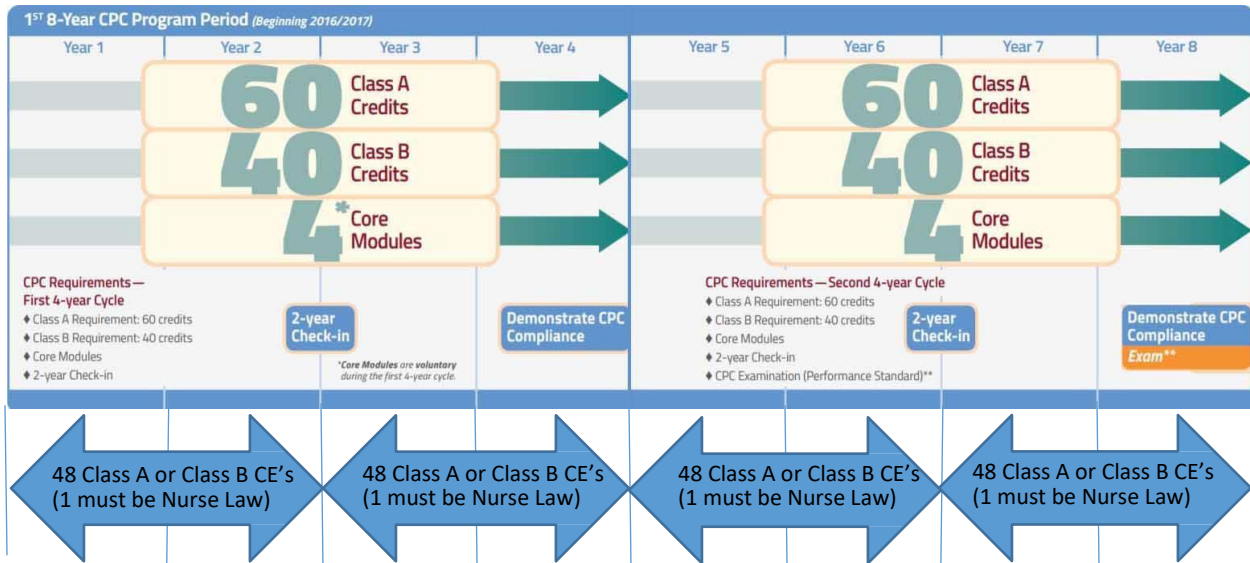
1$^{ST}$ 8-Year CPC Program Period (Beginning 2016/2017)

| Year 1 | Year 2 | Year 3 | Year 4 | Year 5 | Year 6 | Year 7 | Year 8 |
|---|---|---|---|---|---|---|---|

60 Class A Credits

40 Class B Credits

4* Core Modules

CPC Requirements — First 4-year Cycle
♦ Class A Requirement: 60 credits
♦ Class B Requirement: 40 credits
♦ Core Modules
♦ 2-year Check-in

2-year Check-in

*Core Modules are voluntary during the first 4-year cycle.

Demonstrate CPC Compliance

60 Class A Credits

40 Class B Credits

4 Core Modules

CPC Requirements — Second 4-year Cycle
♦ Class A Requirement: 60 credits
♦ Class B Requirement: 40 credits
♦ Core Modules
♦ 2-year Check-in
♦ CPC Examination (Performance Standard)**

2-year Check-in

Demonstrate CPC Compliance
Exam**

48 Class A or Class B CE's (1 must be Nurse Law)

48 Class A or Class B CE's (1 must be Nurse Law)

48 Class A or Class B CE's (1 must be Nurse Law)

48 Class A or Class B CE's (1 must be Nurse Law)